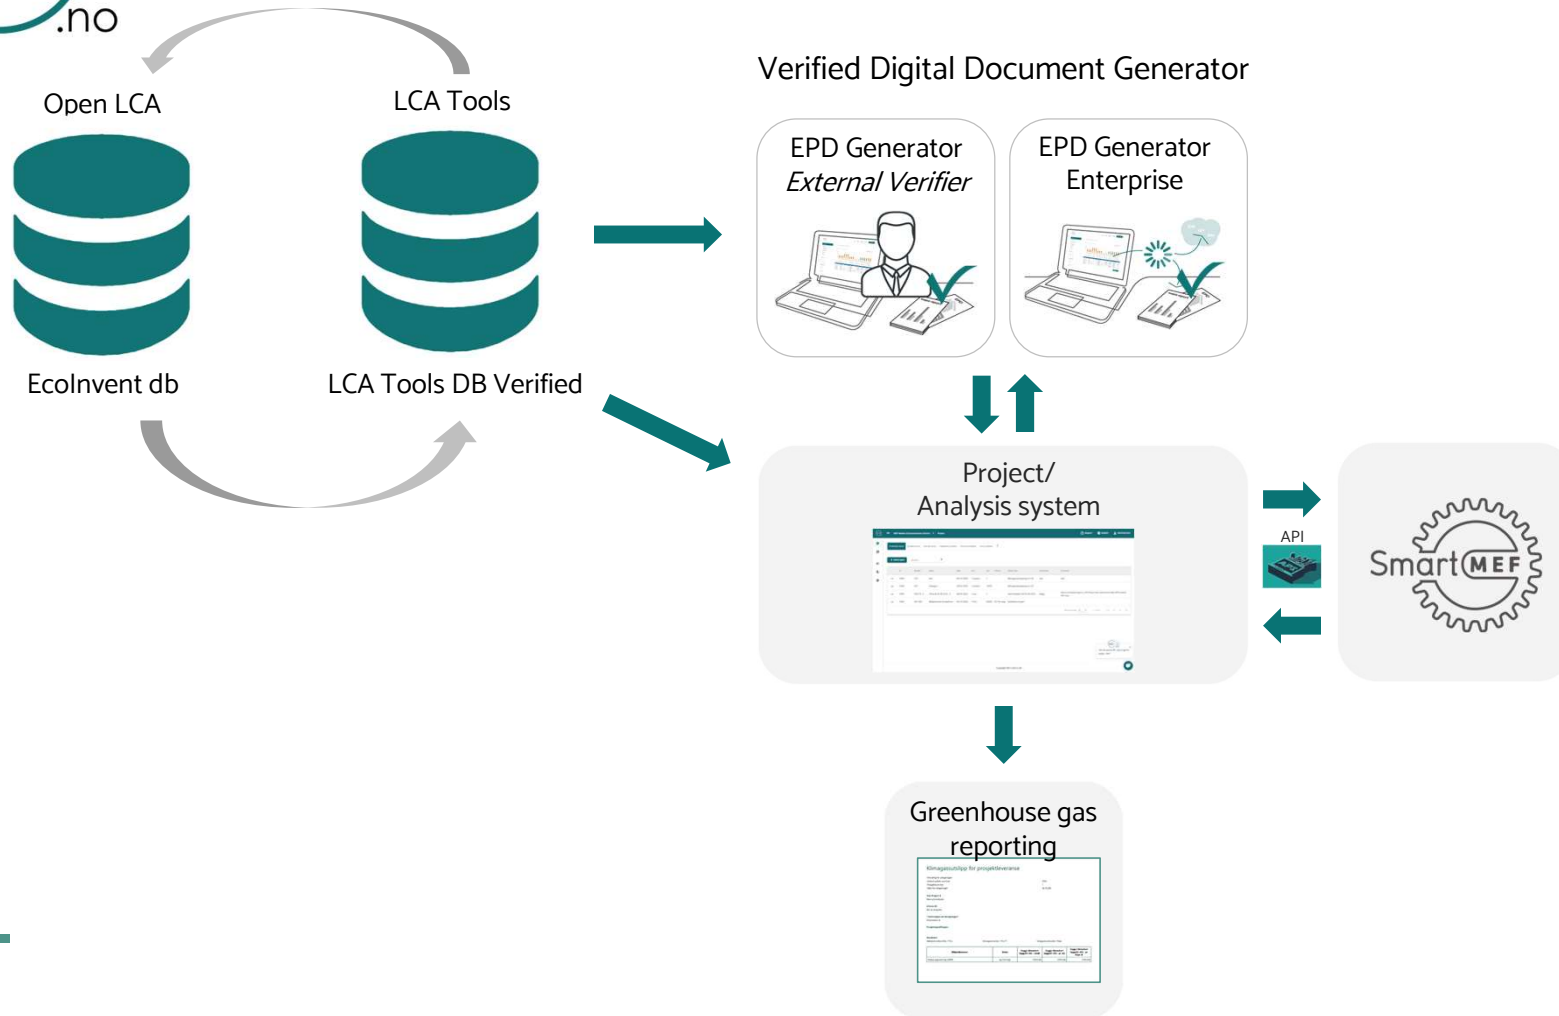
.no

Open LCA

LCA Tools

EcoInvent db

LCA Tools DB Verified

Verified Digital Document Generator

EPD Generator
*External Verifier*

EPD Generator
Enterprise

Project/
Analysis system

API

SmartMEF

Greenhouse gas reporting

Klimagassutslipp for prosjektleveranse